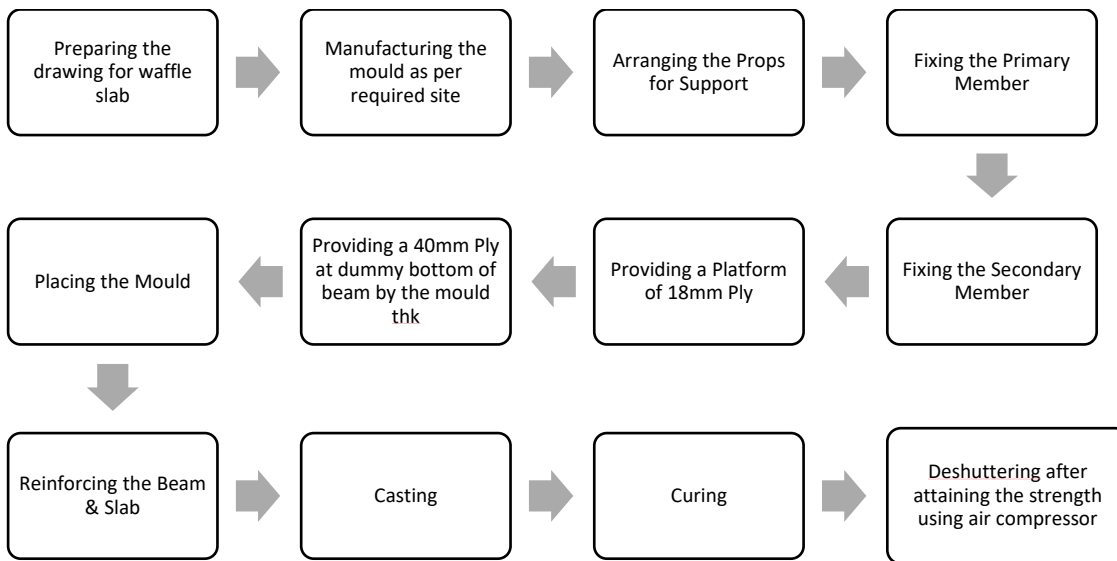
Preparing the drawing for waffle slab

Manufacturing the mould as per required site

Arranging the Props for Support

Fixing the Primary Member

Fixing the Secondary Member

Providing a Platform of 18mm Ply

Providing a 40mm Ply at dummy bottom of beam by the mould thk

Placing the Mould

Reinforcing the Beam & Slab

Casting

Curing

Deshuttering after attaining the strength using air compressor